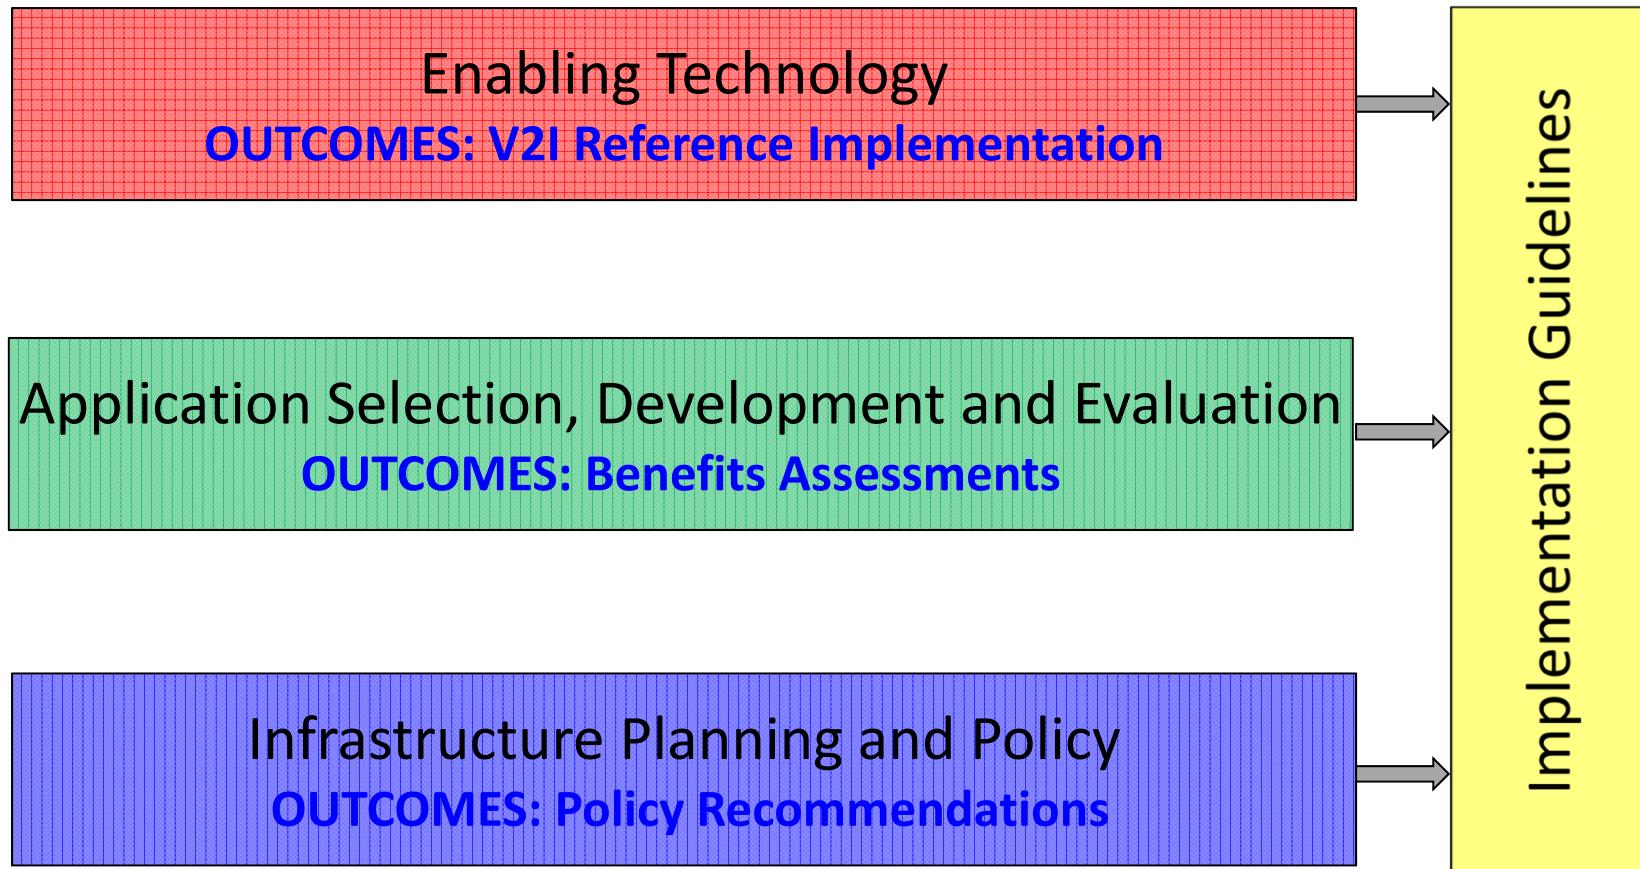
Enabling Technology
OUTCOMES: V2I Reference Implementation

Application Selection, Development and Evaluation
OUTCOMES: Benefits Assessments

Infrastructure Planning and Policy
OUTCOMES: Policy Recommendations

Implementation Guidelines